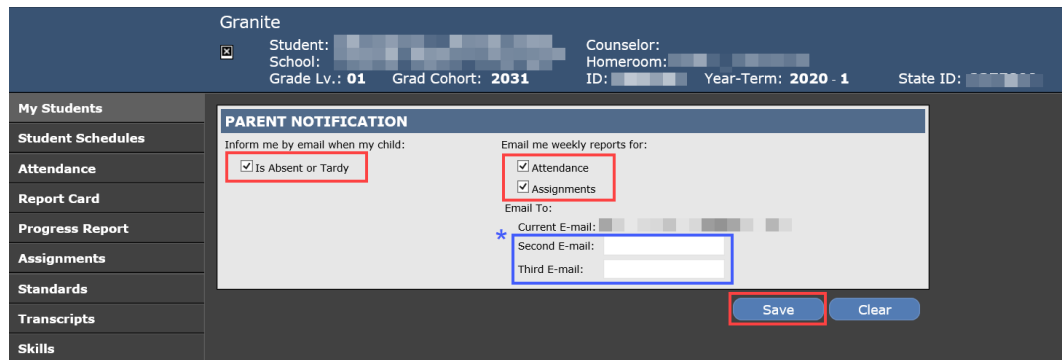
Granite

Student:
School:
Grade Lv.: 01 Grad Cohort: 2031

Counselor:
Homeroom:
ID: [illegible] Year-Term: 2020 - 1 State ID: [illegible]

My Students
Student Schedules
Attendance
Report Card
Progress Report
Assignments
Standards
Transcripts
Skills

PARENT NOTIFICATION

Inform me by email when my child:
☑ Is Absent or Tardy

Email me weekly reports for:
☑ Attendance
☑ Assignments

Email To:
Current E-mail: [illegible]
*
Second E-mail:
Third E-mail:

Save
Clear